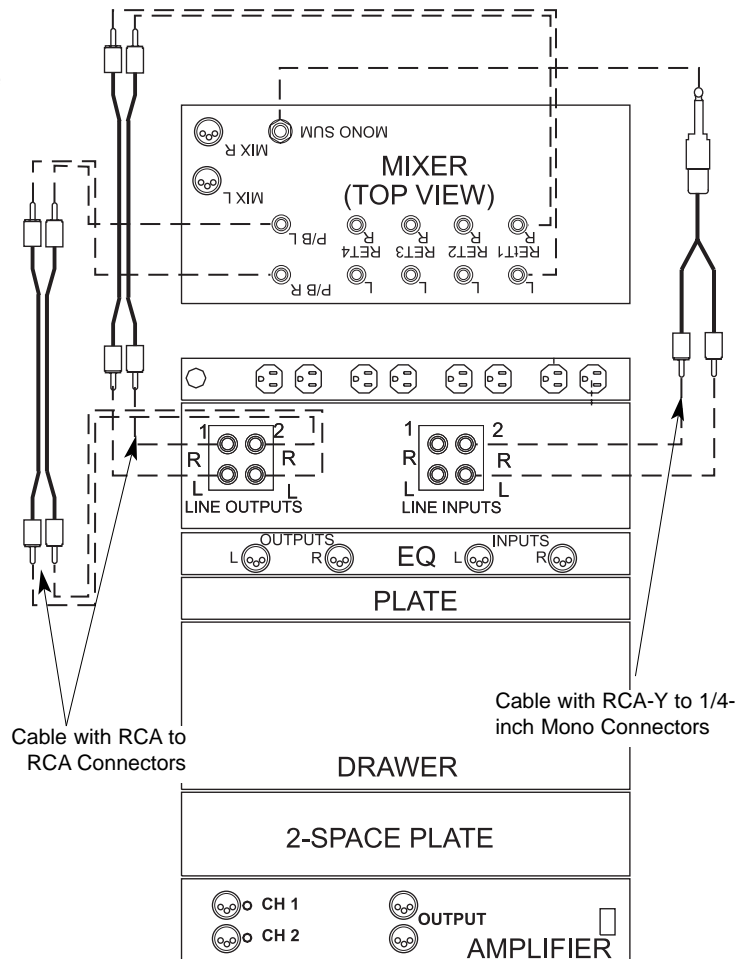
MONO SUM
MIX R
MIX L
MIXER
(TOP VIEW)
P/B L
P/B R
RET4 R L
RET3 R L
RET2 R L
RET1 R L

1 2
R R
L L
LINE OUTPUTS

1 2
R R
L L
LINE INPUTS

OUTPUTS
L R
EQ
INPUTS
L R

PLATE

DRAWER

2-SPACE PLATE

CH 1
CH 2
OUTPUT
AMPLIFIER

Cable with RCA to RCA Connectors

Cable with RCA-Y to 1/4-inch Mono Connectors